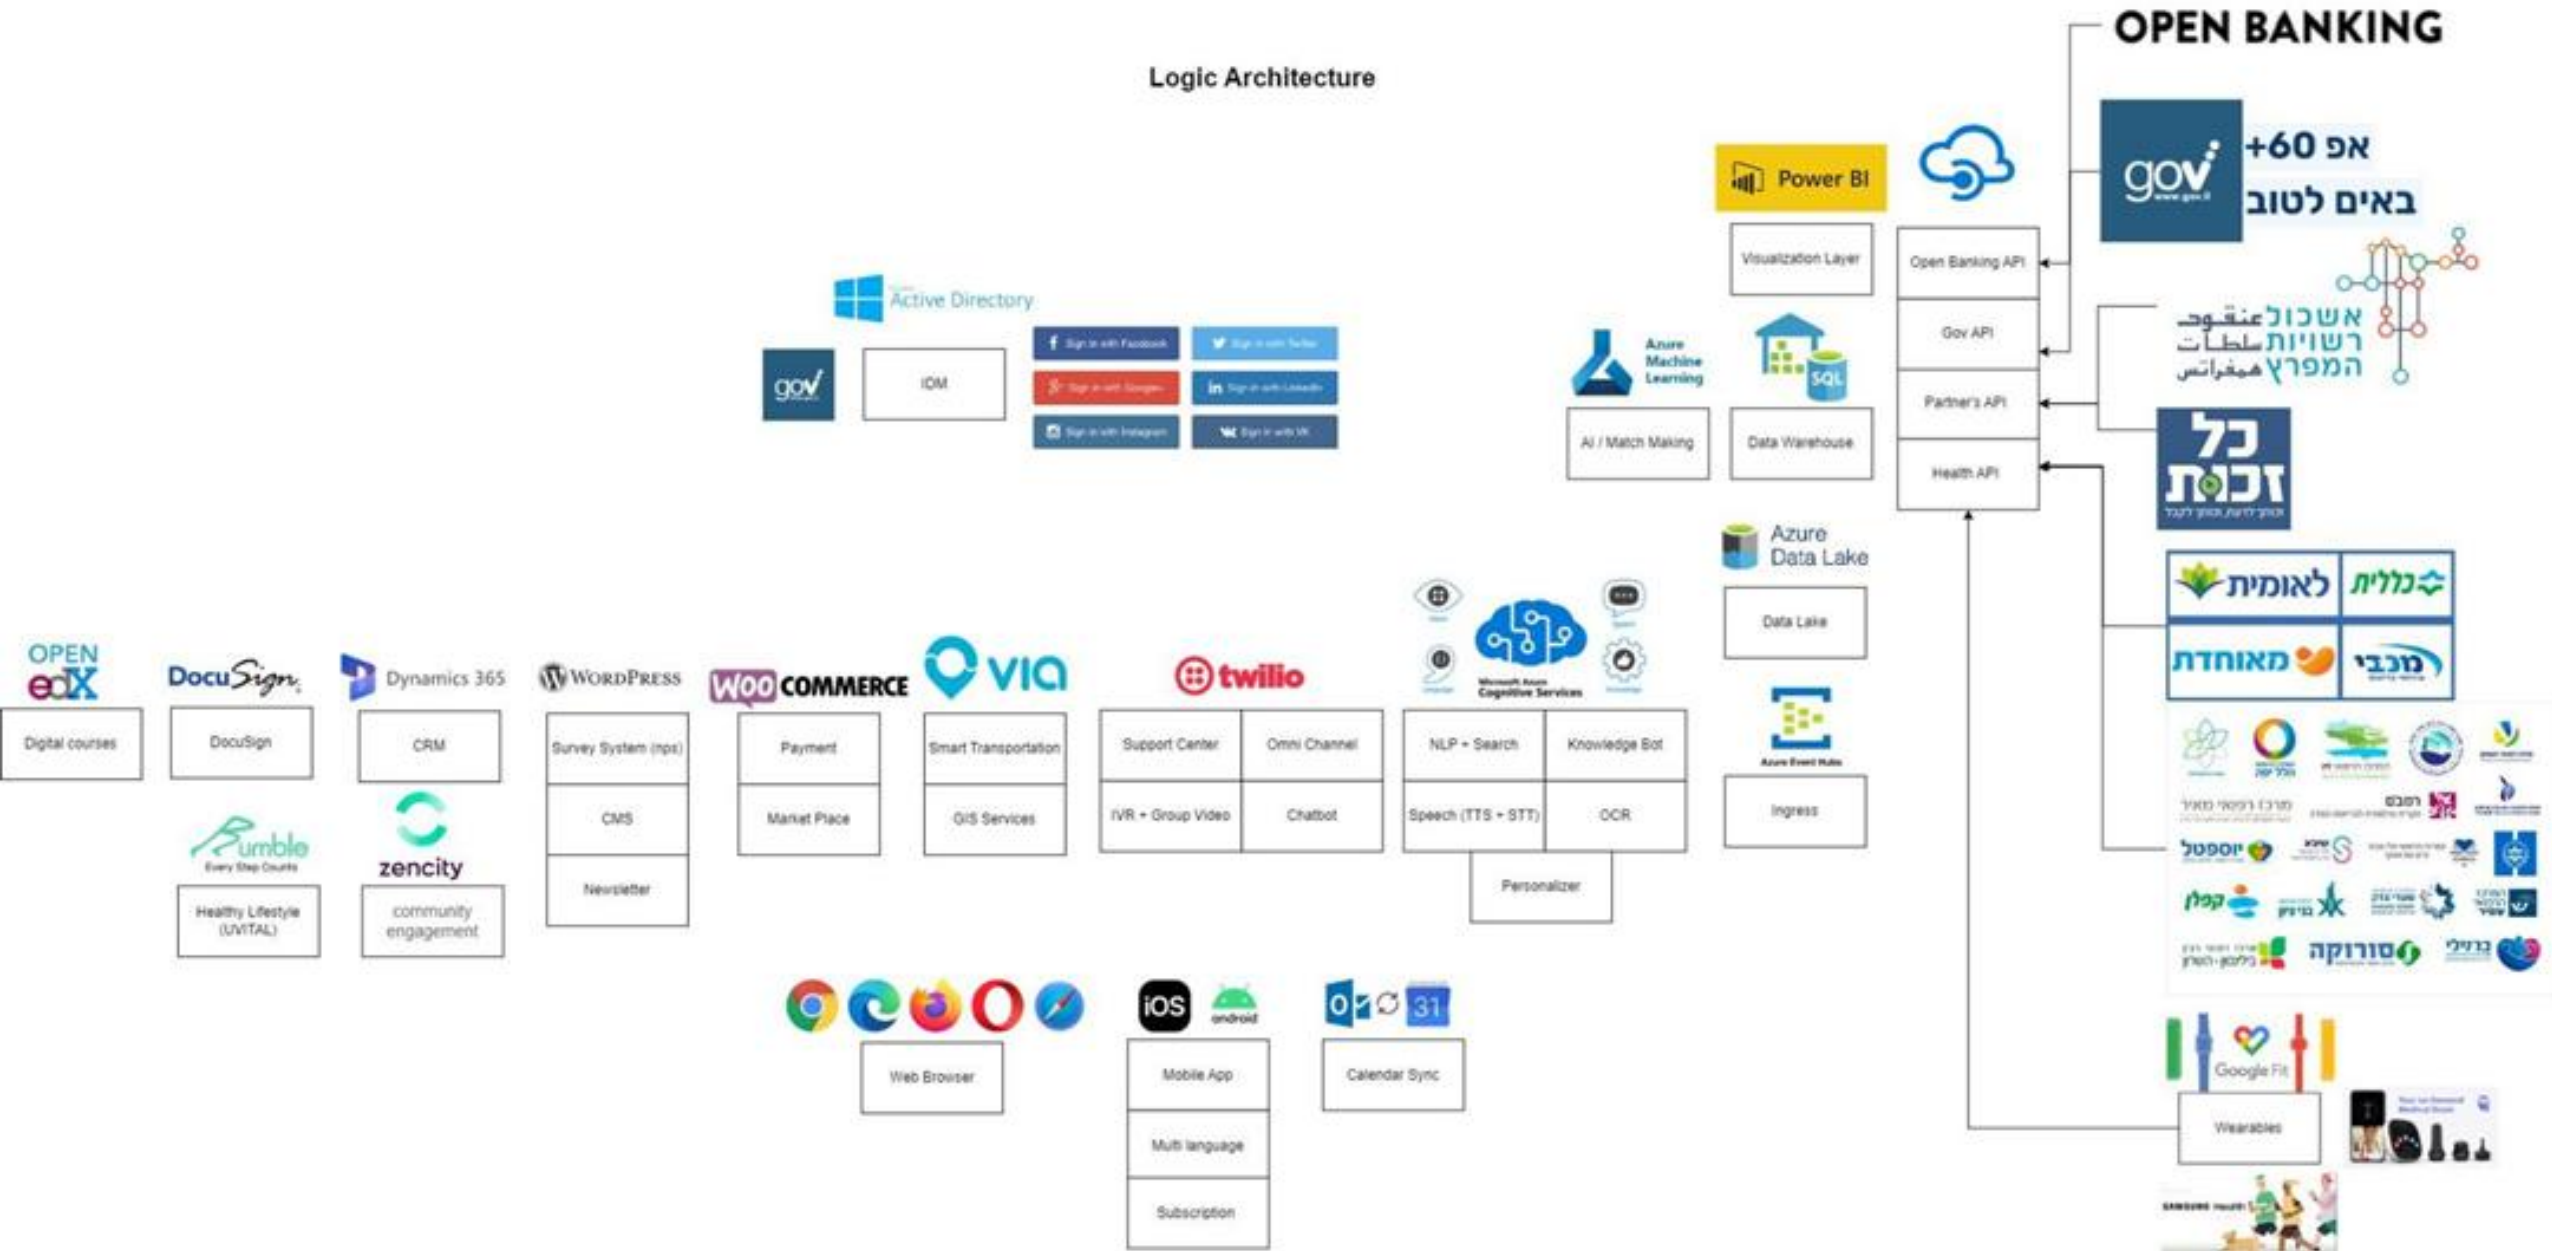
OPEN BANKING

Logic Architecture

gov
אפ +60
באים לטוב

Power BI

Visualization Layer

Open Banking API

Gov API

Partner's API

Health API

אשכול רשויות המפרץ
عنقود سلطات همفراتس

כל זכות

Azure Machine Learning

AI / Match Making

Data Warehouse

Active Directory

gov

IOM

Sign in with Facebook
Sign in with Twitter
Sign in with Google+
Sign in with LinkedIn
Sign in with Instagram
Sign in with VK

Azure Data Lake

Data Lake

לאומית
כללית
מאוחדת
מכבי

Azure Event Hubs

Ingress

OPEN edX

Digital courses

DocuSign

DocuSign

Dynamics 365

CRM

WordPress

Survey System (nps)

CMS

Newsletter

WooCommerce

Payment

Market Place

via

Smart Transportation

GIS Services

twilio

Support Center

Omni Channel

IVR + Group Video

Chatbot

Microsoft Azure Cognitive Services

NLP + Search

Knowledge Bot

Speech (TTS + STT)

OCR

Personalizer

Rumble
Every Step Counts

Healthy Lifestyle (UVITAL)

zencity

community engagement

יוספטל
קפלן
סורוקה
ברזילי

iOS
android

Web Browser

Mobile App

Multi language

Subscription

Calendar Sync

Google Fit

Wearables

SAMSUNG Health